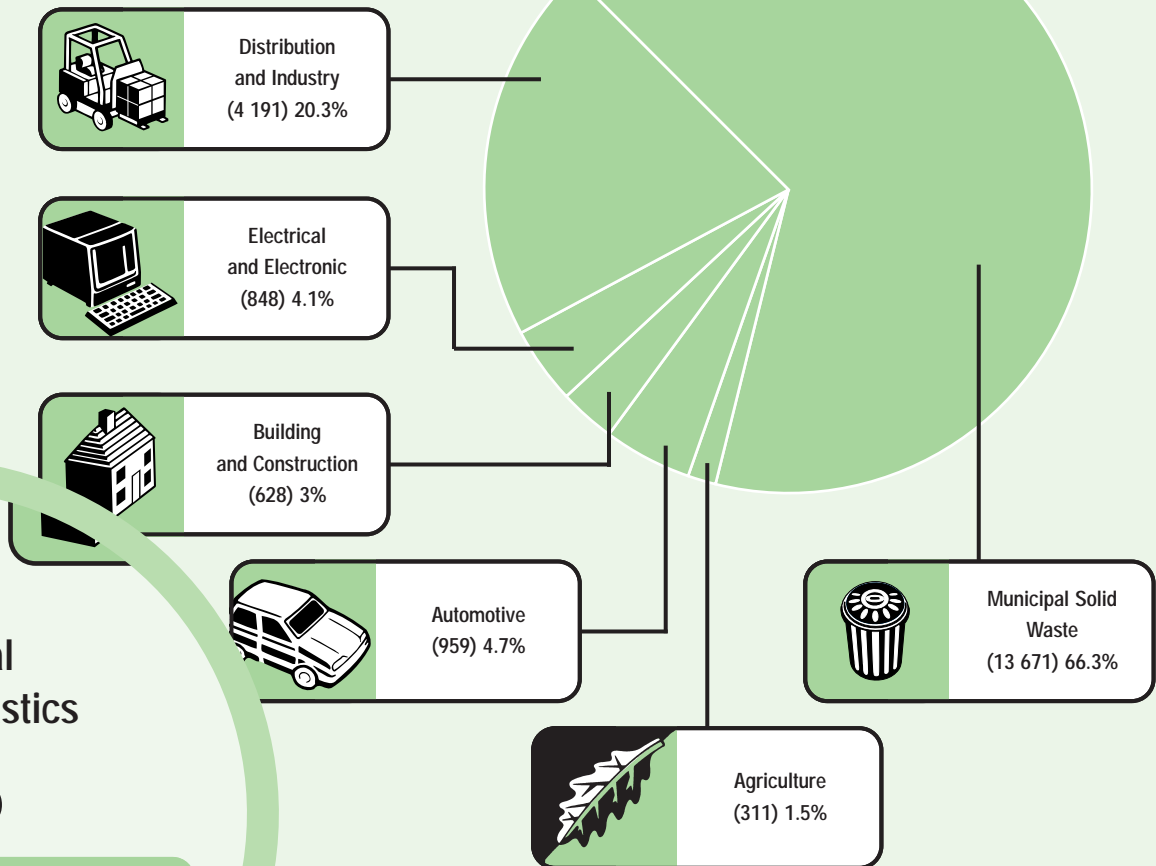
Distribution and Industry (4 191) 20.3%

Electrical and Electronic (848) 4.1%

Building and Construction (628) 3%

Automotive (959) 4.7%

Municipal Solid Waste (13 671) 66.3%

Agriculture (311) 1.5%

al
stics
)